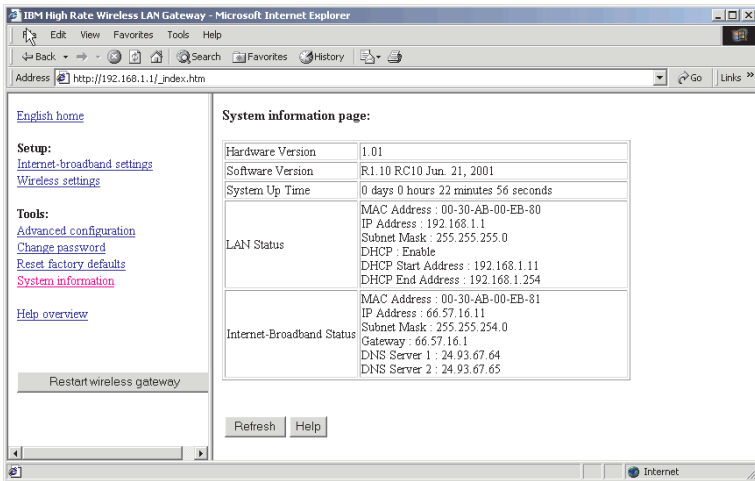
IBM High Rate Wireless LAN Gateway - Microsoft Internet Explorer

File Edit View Favorites Tools Help

Back Search Favorites History

Address http://192.168.1.1/_index.htm Go Links

English home

Setup:
Internet-broadband settings
Wireless settings

Tools:
Advanced configuration
Change password
Reset factory defaults
System information

Help overview

Restart wireless gateway

System information page:

| Hardware Version | 1.01 |
|---|---|
| Software Version | R1.10 RC10 Jun. 21, 2001 |
| System Up Time | 0 days 0 hours 22 minutes 56 seconds |
| LAN Status | MAC Address : 00-30-AB-00-EB-80<br>IP Address : 192.168.1.1<br>Subnet Mask : 255.255.255.0<br>DHCP : Enable<br>DHCP Start Address : 192.168.1.11<br>DHCP End Address : 192.168.1.254 |
| Internet-Broadband Status | MAC Address : 00-30-AB-00-EB-81<br>IP Address : 66.57.16.11<br>Subnet Mask : 255.255.254.0<br>Gateway : 66.57.16.1<br>DNS Server 1 : 24.93.67.64<br>DNS Server 2 : 24.93.67.65 |

Refresh Help

Internet